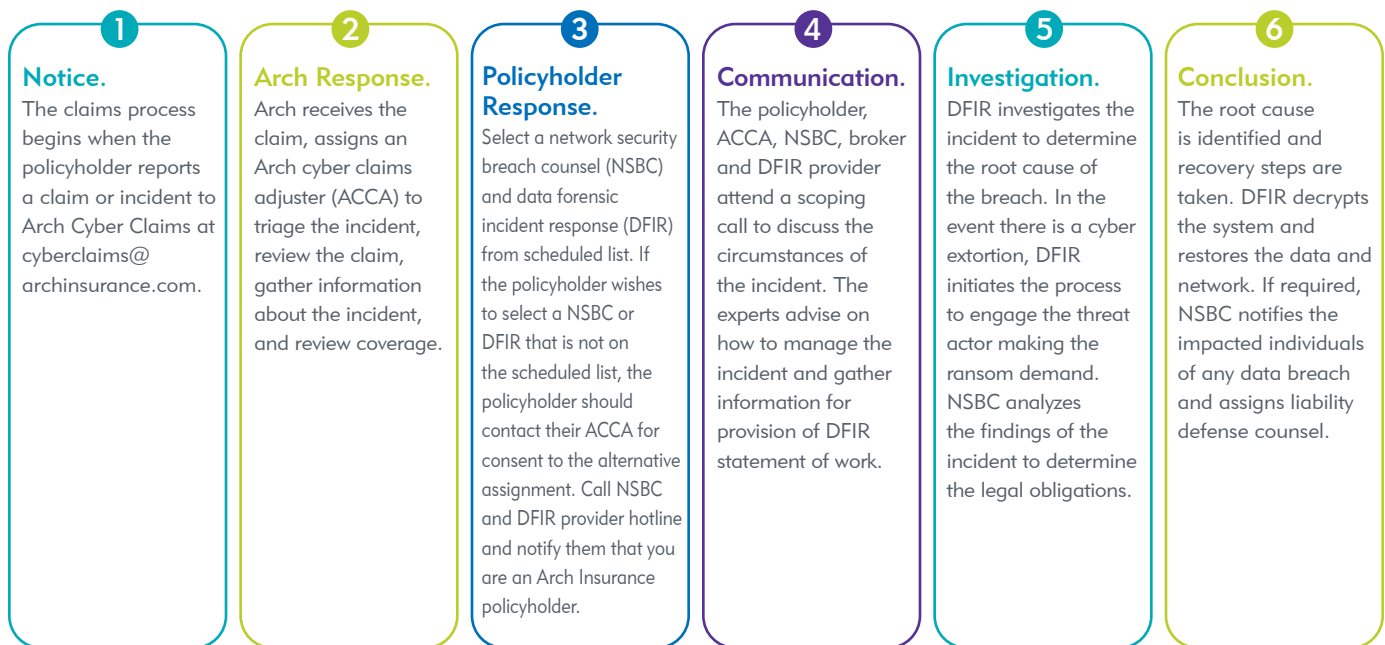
1

Notice.
The claims process begins when the policyholder reports a claim or incident to Arch Cyber Claims at cyberclaims@ archinsurance.com.

2

Arch Response.
Arch receives the claim, assigns an Arch cyber claims adjuster (ACCA) to triage the incident, review the claim, gather information about the incident, and review coverage.

3

Policyholder Response.
Select a network security breach counsel (NSBC) and data forensic incident response (DFIR) from scheduled list. If the policyholder wishes to select a NSBC or DFIR that is not on the scheduled list, the policyholder should contact their ACCA for consent to the alternative assignment. Call NSBC and DFIR provider hotline and notify them that you are an Arch Insurance policyholder.

4

Communication.
The policyholder, ACCA, NSBC, broker and DFIR provider attend a scoping call to discuss the circumstances of the incident. The experts advise on how to manage the incident and gather information for provision of DFIR statement of work.

5

Investigation.
DFIR investigates the incident to determine the root cause of the breach. In the event there is a cyber extortion, DFIR initiates the process to engage the threat actor making the ransom demand. NSBC analyzes the findings of the incident to determine the legal obligations.

6

Conclusion.
The root cause is identified and recovery steps are taken. DFIR decrypts the system and restores the data and network. If required, NSBC notifies the impacted individuals of any data breach and assigns liability defense counsel.